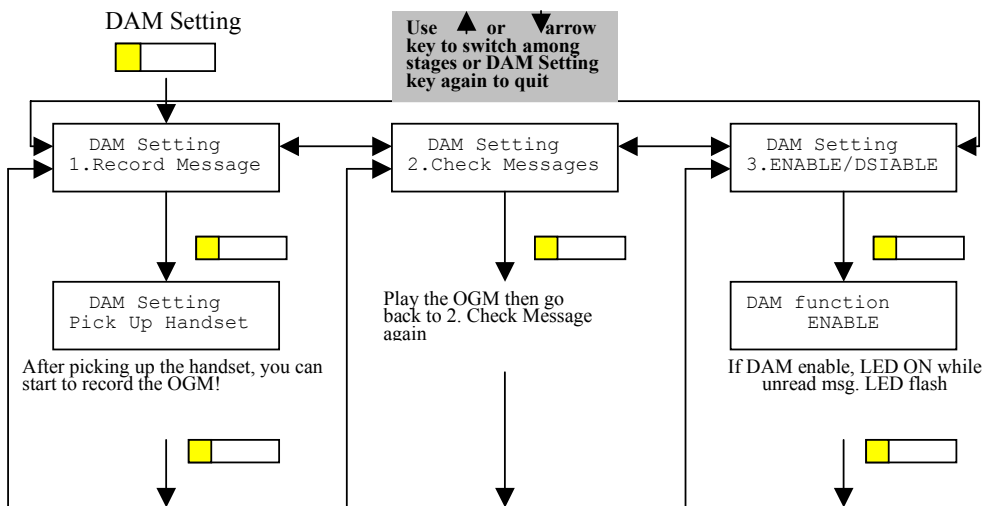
DAM Setting

Use ▲ or ▼arrow key to switch among stages or DAM Setting key again to quit

DAM Setting
1.Record Message

DAM Setting
2.Check Messages

DAM Setting
3.ENABLE/DSIABLE

DAM Setting
Pick Up Handset

After picking up the handset, you can start to record the OGM!

Play the OGM then go back to 2. Check Message again

DAM function
ENABLE

If DAM enable, LED ON while unread msg. LED flash